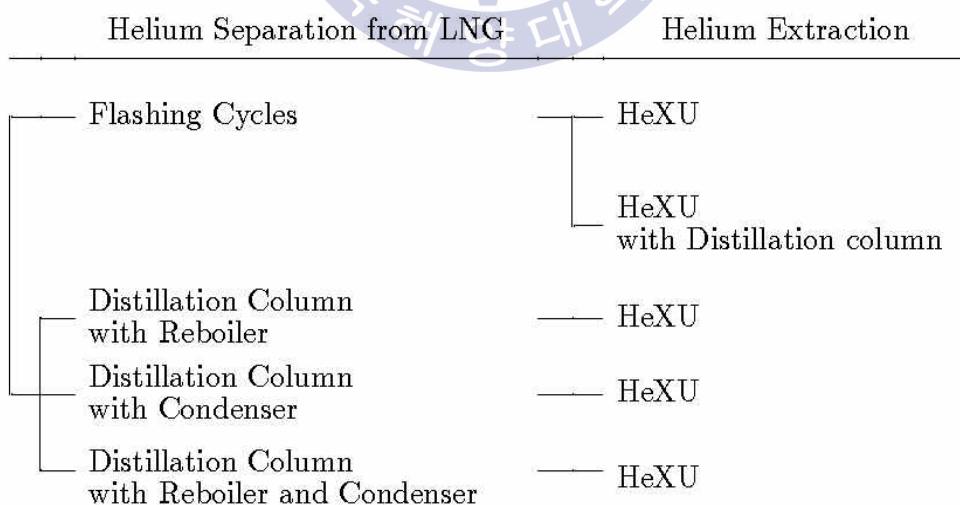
Helium Separation from LNG

Helium Extraction

Flashing Cycles

HeXU

HeXU with Distillation column

Distillation Column with Reboiler

HeXU

Distillation Column with Condenser

HeXU

Distillation Column with Reboiler and Condenser

HeXU